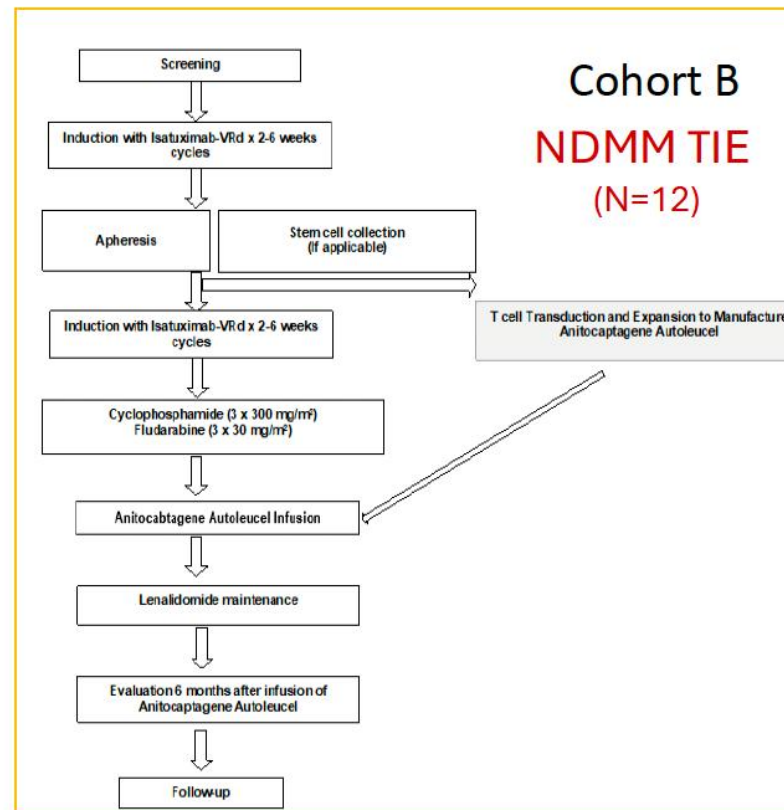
Screening

Cohort B

NDMM TIE

(N=12)

Induction with Isatuximab-VRd x 2-6 weeks cycles

Apheresis

Stem cell collection (If applicable)

T cell Transduction and Expansion to Manufacture Anitocaptagene Autoleucel

Induction with Isatuximab-VRd x 2-6 weeks cycles

Cyclophosphamide (3 x 300 mg/m²) Fludarabine (3 x 30 mg/m²)

Anitocabtagene Autoleucel Infusion

Lenalidomide maintenance

Evaluation 6 months after infusion of Anitocaptagene Autoleucel

Follow-up